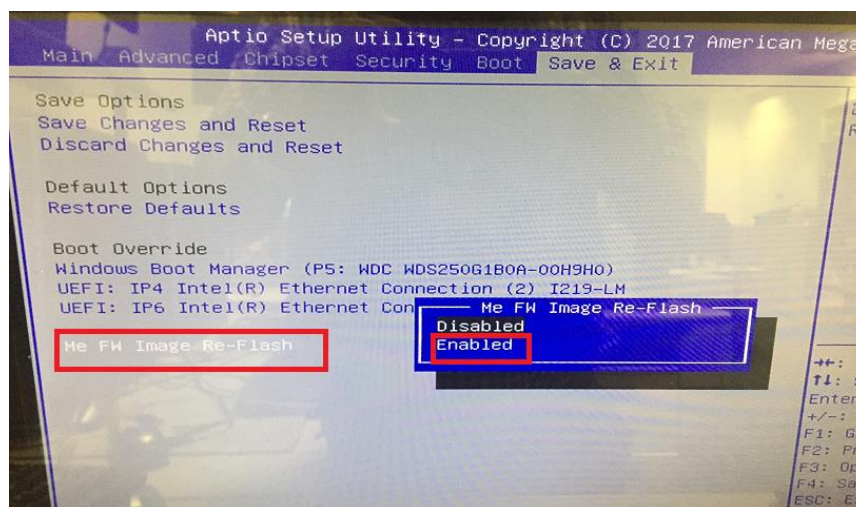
Aptio Setup Utility – Copyright (C) 2017 American Mega

Main Advanced Chipset Security Boot Save & Exit

Save Options
Save Changes and Reset
Discard Changes and Reset

Default Options
Restore Defaults

Boot Override
Windows Boot Manager (P5: WDC WDS250G1B0A-00H9H0)
UEFI: IP4 Intel(R) Ethernet Connection (2) I219-LM
UEFI: IP6 Intel(R) Ethernet Con

Me FW Image Re-Flash

Me FW Image Re-Flash
Disabled
Enabled

→←:
↑↓:
Enter
+/-:
F1: G
F2: P
F3: O
F4: S
ESC: E